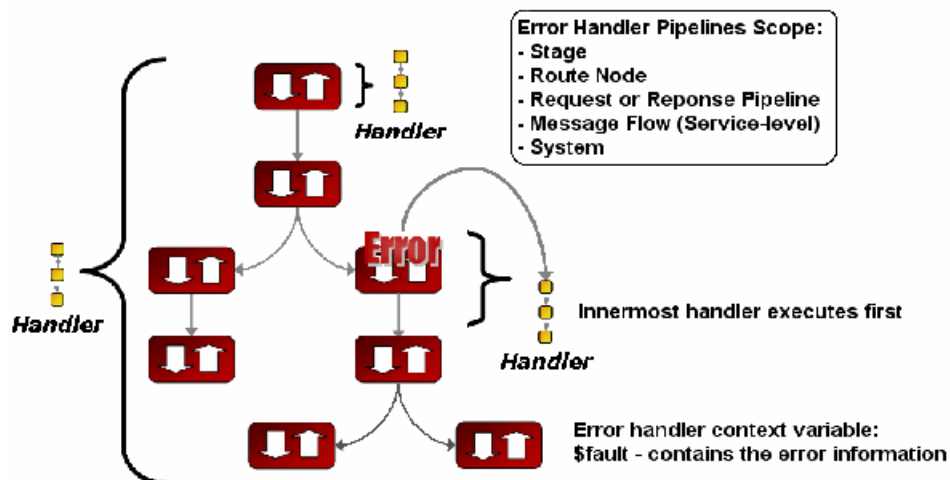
Error Handler Pipelines Scope:
- Stage
- Route Node
- Request or Reponse Pipeline
- Message Flow (Service-level)
- System

Handler

Error

Handler

Innermost handler executes first

Handler

Error handler context variable:
$fault - contains the error information